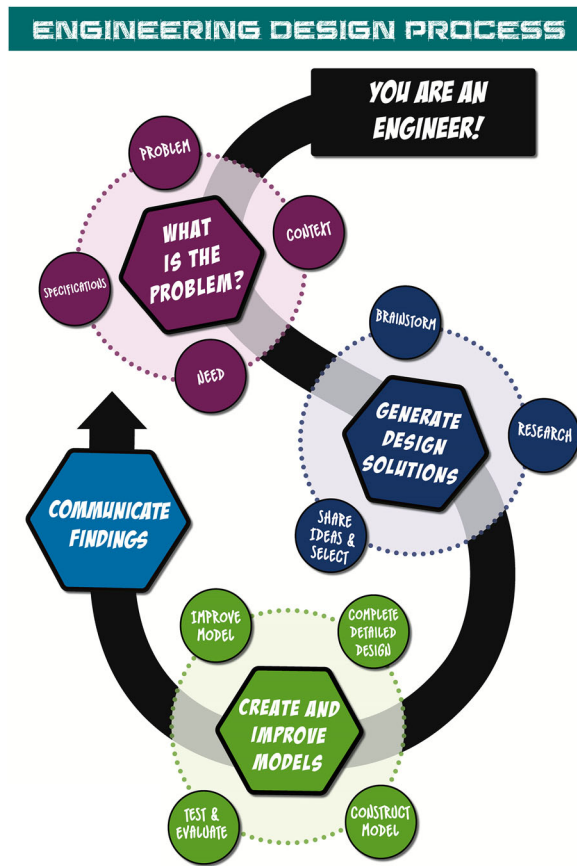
ENGINEERING DESIGN PROCESS

YOU ARE AN ENGINEER!

PROBLEM

WHAT IS THE PROBLEM?

CONTEXT

SPECIFICATIONS

NEED

BRAINSTORM

GENERATE DESIGN SOLUTIONS

RESEARCH

SHARE IDEAS & SELECT

COMMUNICATE FINDINGS

IMPROVE MODEL

COMPLETE DETAILED DESIGN

CREATE AND IMPROVE MODELS

TEST & EVALUATE

CONSTRUCT MODEL